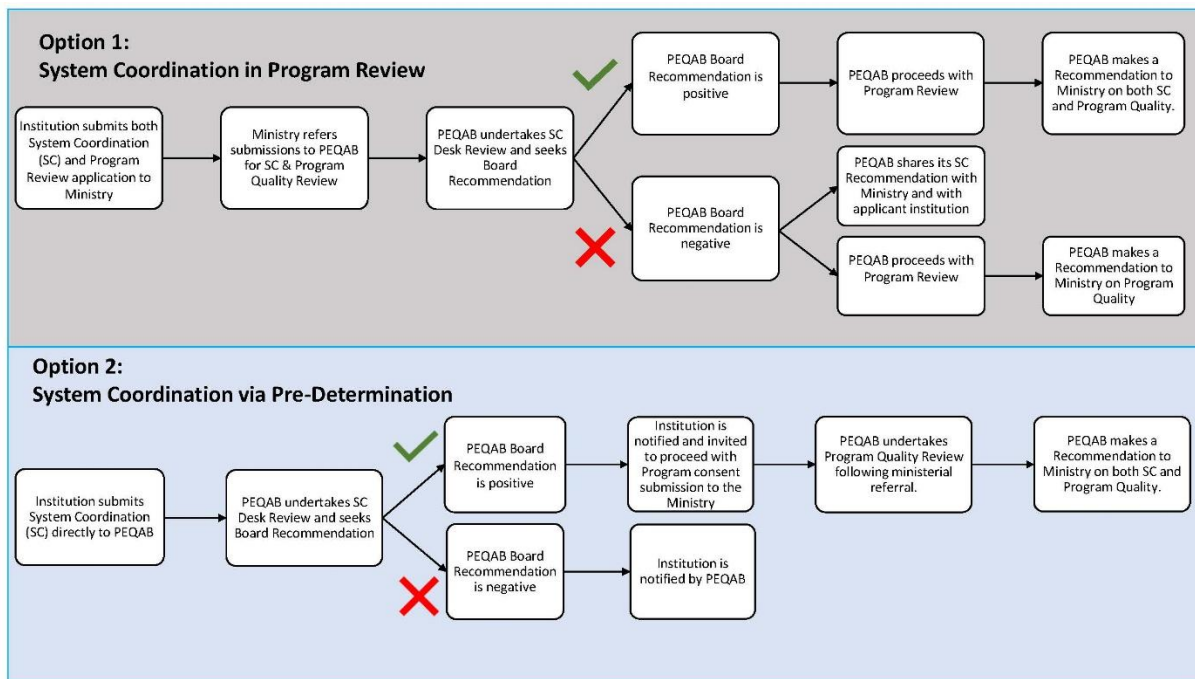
Option 1:
System Coordination in Program Review

Institution submits both System Coordination (SC) and Program Review application to Ministry

Ministry refers submissions to PEQAB for SC & Program Quality Review

PEQAB undertakes SC Desk Review and seeks Board Recommendation

PEQAB Board Recommendation is positive

PEQAB proceeds with Program Review

PEQAB makes a Recommendation to Ministry on both SC and Program Quality.

PEQAB Board Recommendation is negative

PEQAB shares its SC Recommendation with Ministry and with applicant institution

PEQAB proceeds with Program Review

PEQAB makes a Recommendation to Ministry on Program Quality

Option 2:
System Coordination via Pre-Determination

Institution submits System Coordination (SC) directly to PEQAB

PEQAB undertakes SC Desk Review and seeks Board Recommendation

PEQAB Board Recommendation is positive

Institution is notified and invited to proceed with Program consent submission to the Ministry

PEQAB undertakes Program Quality Review following ministerial referral.

PEQAB makes a Recommendation to Ministry on both SC and Program Quality.

PEQAB Board Recommendation is negative

Institution is notified by PEQAB